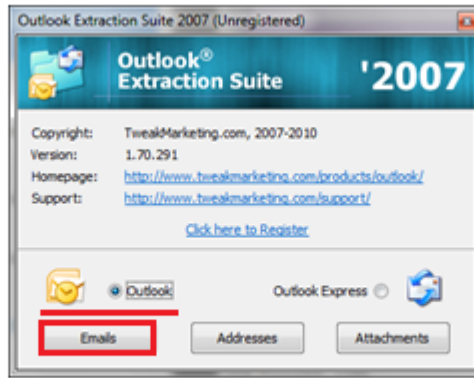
Outlook Extraction Suite 2007 (Unregistered)

Outlook® Extraction Suite '2007

| Copyright: | TweakMarketing.com, 2007-2010 |
|---|---|
| Version: | 1.70.291 |
| Homepage: | http://www.tweakmarketing.com/products/outlook/ |
| Support: | http://www.tweakmarketing.com/support/ |

Click here to Register

Outlook

Outlook Express

Emails

Addresses

Attachments